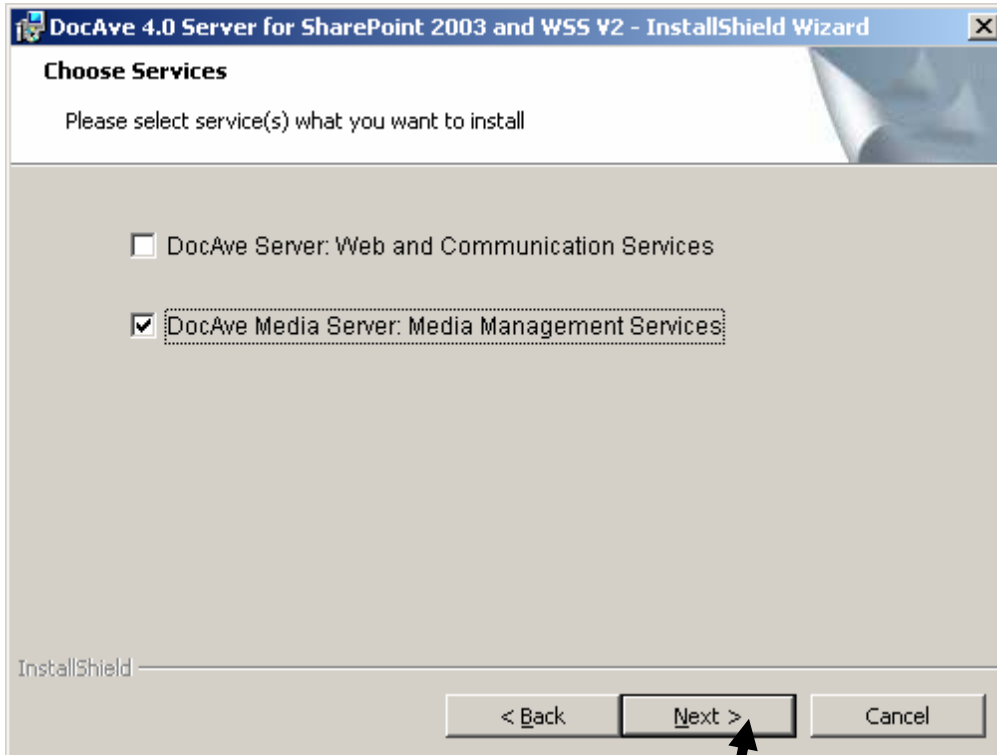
DocAve 4.0 Server for SharePoint 2003 and WSS V2 - InstallShield Wizard

Choose Services

Please select service(s) what you want to install

DocAve Server: Web and Communication Services

DocAve Media Server: Media Management Services

InstallShield

< Back

Next >

Cancel